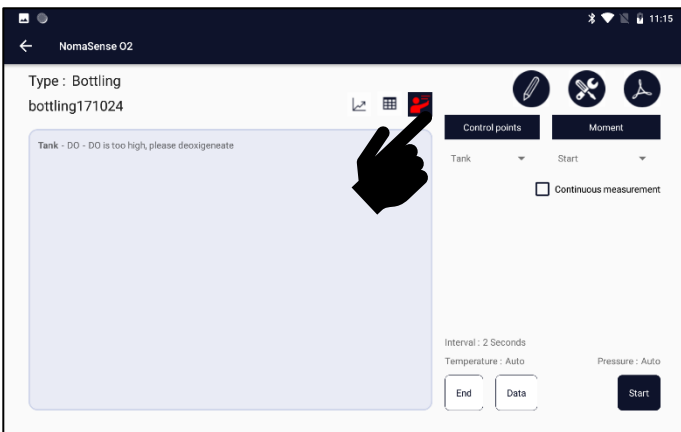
11:15

NomaSense O2

Type : Bottling

bottling171024

Tank - DO - DO is too high, please deoxigeneate

Control points

Moment

Tank

Start

Continuous measurement

Interval : 2 Seconds

Temperature : Auto

Pressure : Auto

End

Data

Start